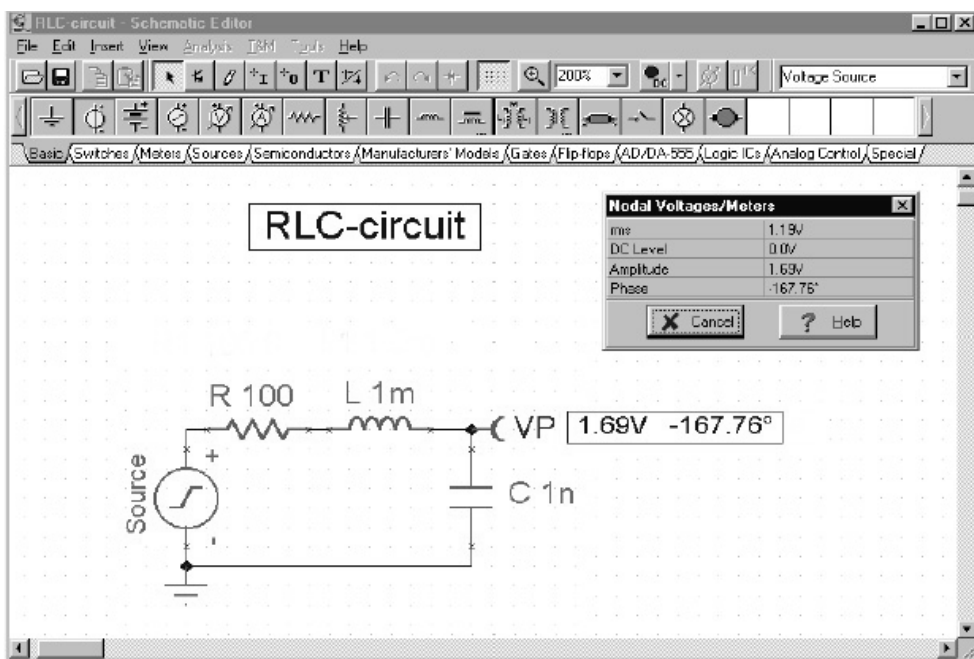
RLC-circuit - Schematic Editor

File Edit Insert View Analysis TSM Tools Help

200% Voltage Source

Basic Switches Meters Sources Semiconductors Manufacturers' Models Gates Flip-flops AD/DA-555 Logic ICs Analog Control Special

RLC-circuit

| Nodal Voltages/Meters | |
|---|---|
| rms | 1.19V |
| DC Level | 0.0V |
| Amplitude | 1.69V |
| Phase | -167.76° |

Cancel Help

R 100 L 1m

VP 1.69V -167.76°

Source + -

C 1n